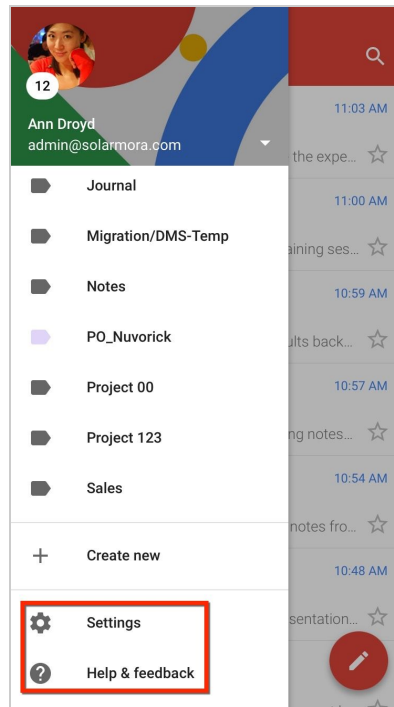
12
Ann Droyd
admin@solarmora.com

Journal
Migration/DMS-Temp
Notes
PO_Nuvorick
Project 00
Project 123
Sales
Create new
Settings
Help & feedback

11:03 AM
the expe...
11:00 AM
aining ses...
10:59 AM
ults back...
10:57 AM
ng notes...
10:54 AM
notes fro...
10:48 AM
sentation...